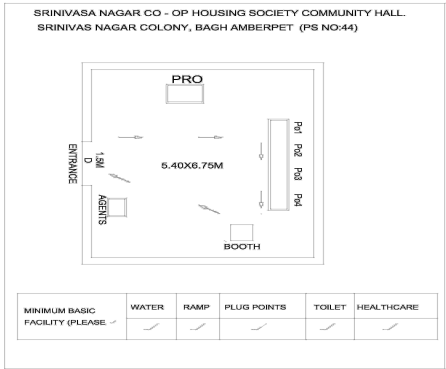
SRINIVASA NAGAR CO - OP HOUSING SOCIETY COMMUNITY HALL.
SRINIVAS NAGAR COLONY, BAGH AMBERPET (PS NO:44)

PRO

Po1
Po2
Po3
Po4

1.5M
D

ENTRANCE

5.40X6.75M

AGENTS

BOOTH

| MINIMUM BASIC FACILITY (PLEASE ✓ | WATER | RAMP | PLUG POINTS | TOILET | HEALTHCARE |
|---|---|---|---|---|---|
| | ✓ | ✓ | ✓ | ✓ | ✓ |